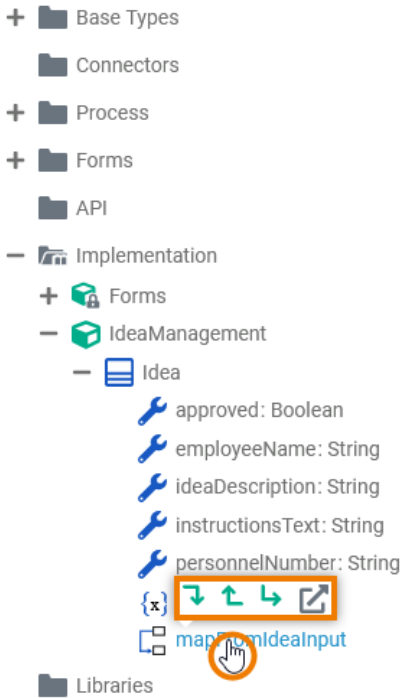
+ Base Types
Connectors
+ Process
+ Forms
API
− Implementation
+ Forms
− IdeaManagement
− Idea
approved: Boolean
employeeName: String
ideaDescription: String
instructionsText: String
personnelNumber: String
{x}
map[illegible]IdeaInput
Libraries